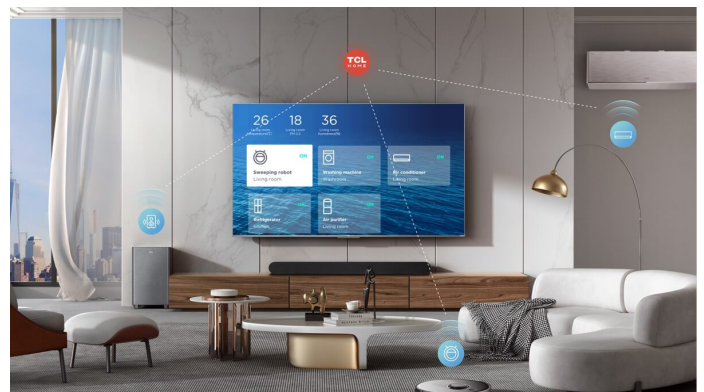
TCL
HOME

26
Living room
Temperature(℃)

18
Living room
PM 2.5

36
Living room
Humidity(%)

Sweeping robot
Living room

Washing machine
Washroom

Air conditioner
Living room

Refrigerator
Kitchen

Air purifier
Living room